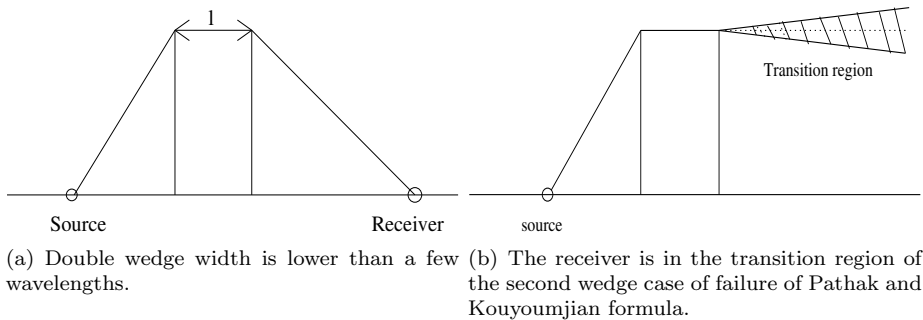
l

Source

Receiver

(a) Double wedge width is lower than a few wavelengths.

Transition region

source

(b) The receiver is in the transition region of the second wedge case of failure of Pathak and Kouyoumjian formula.